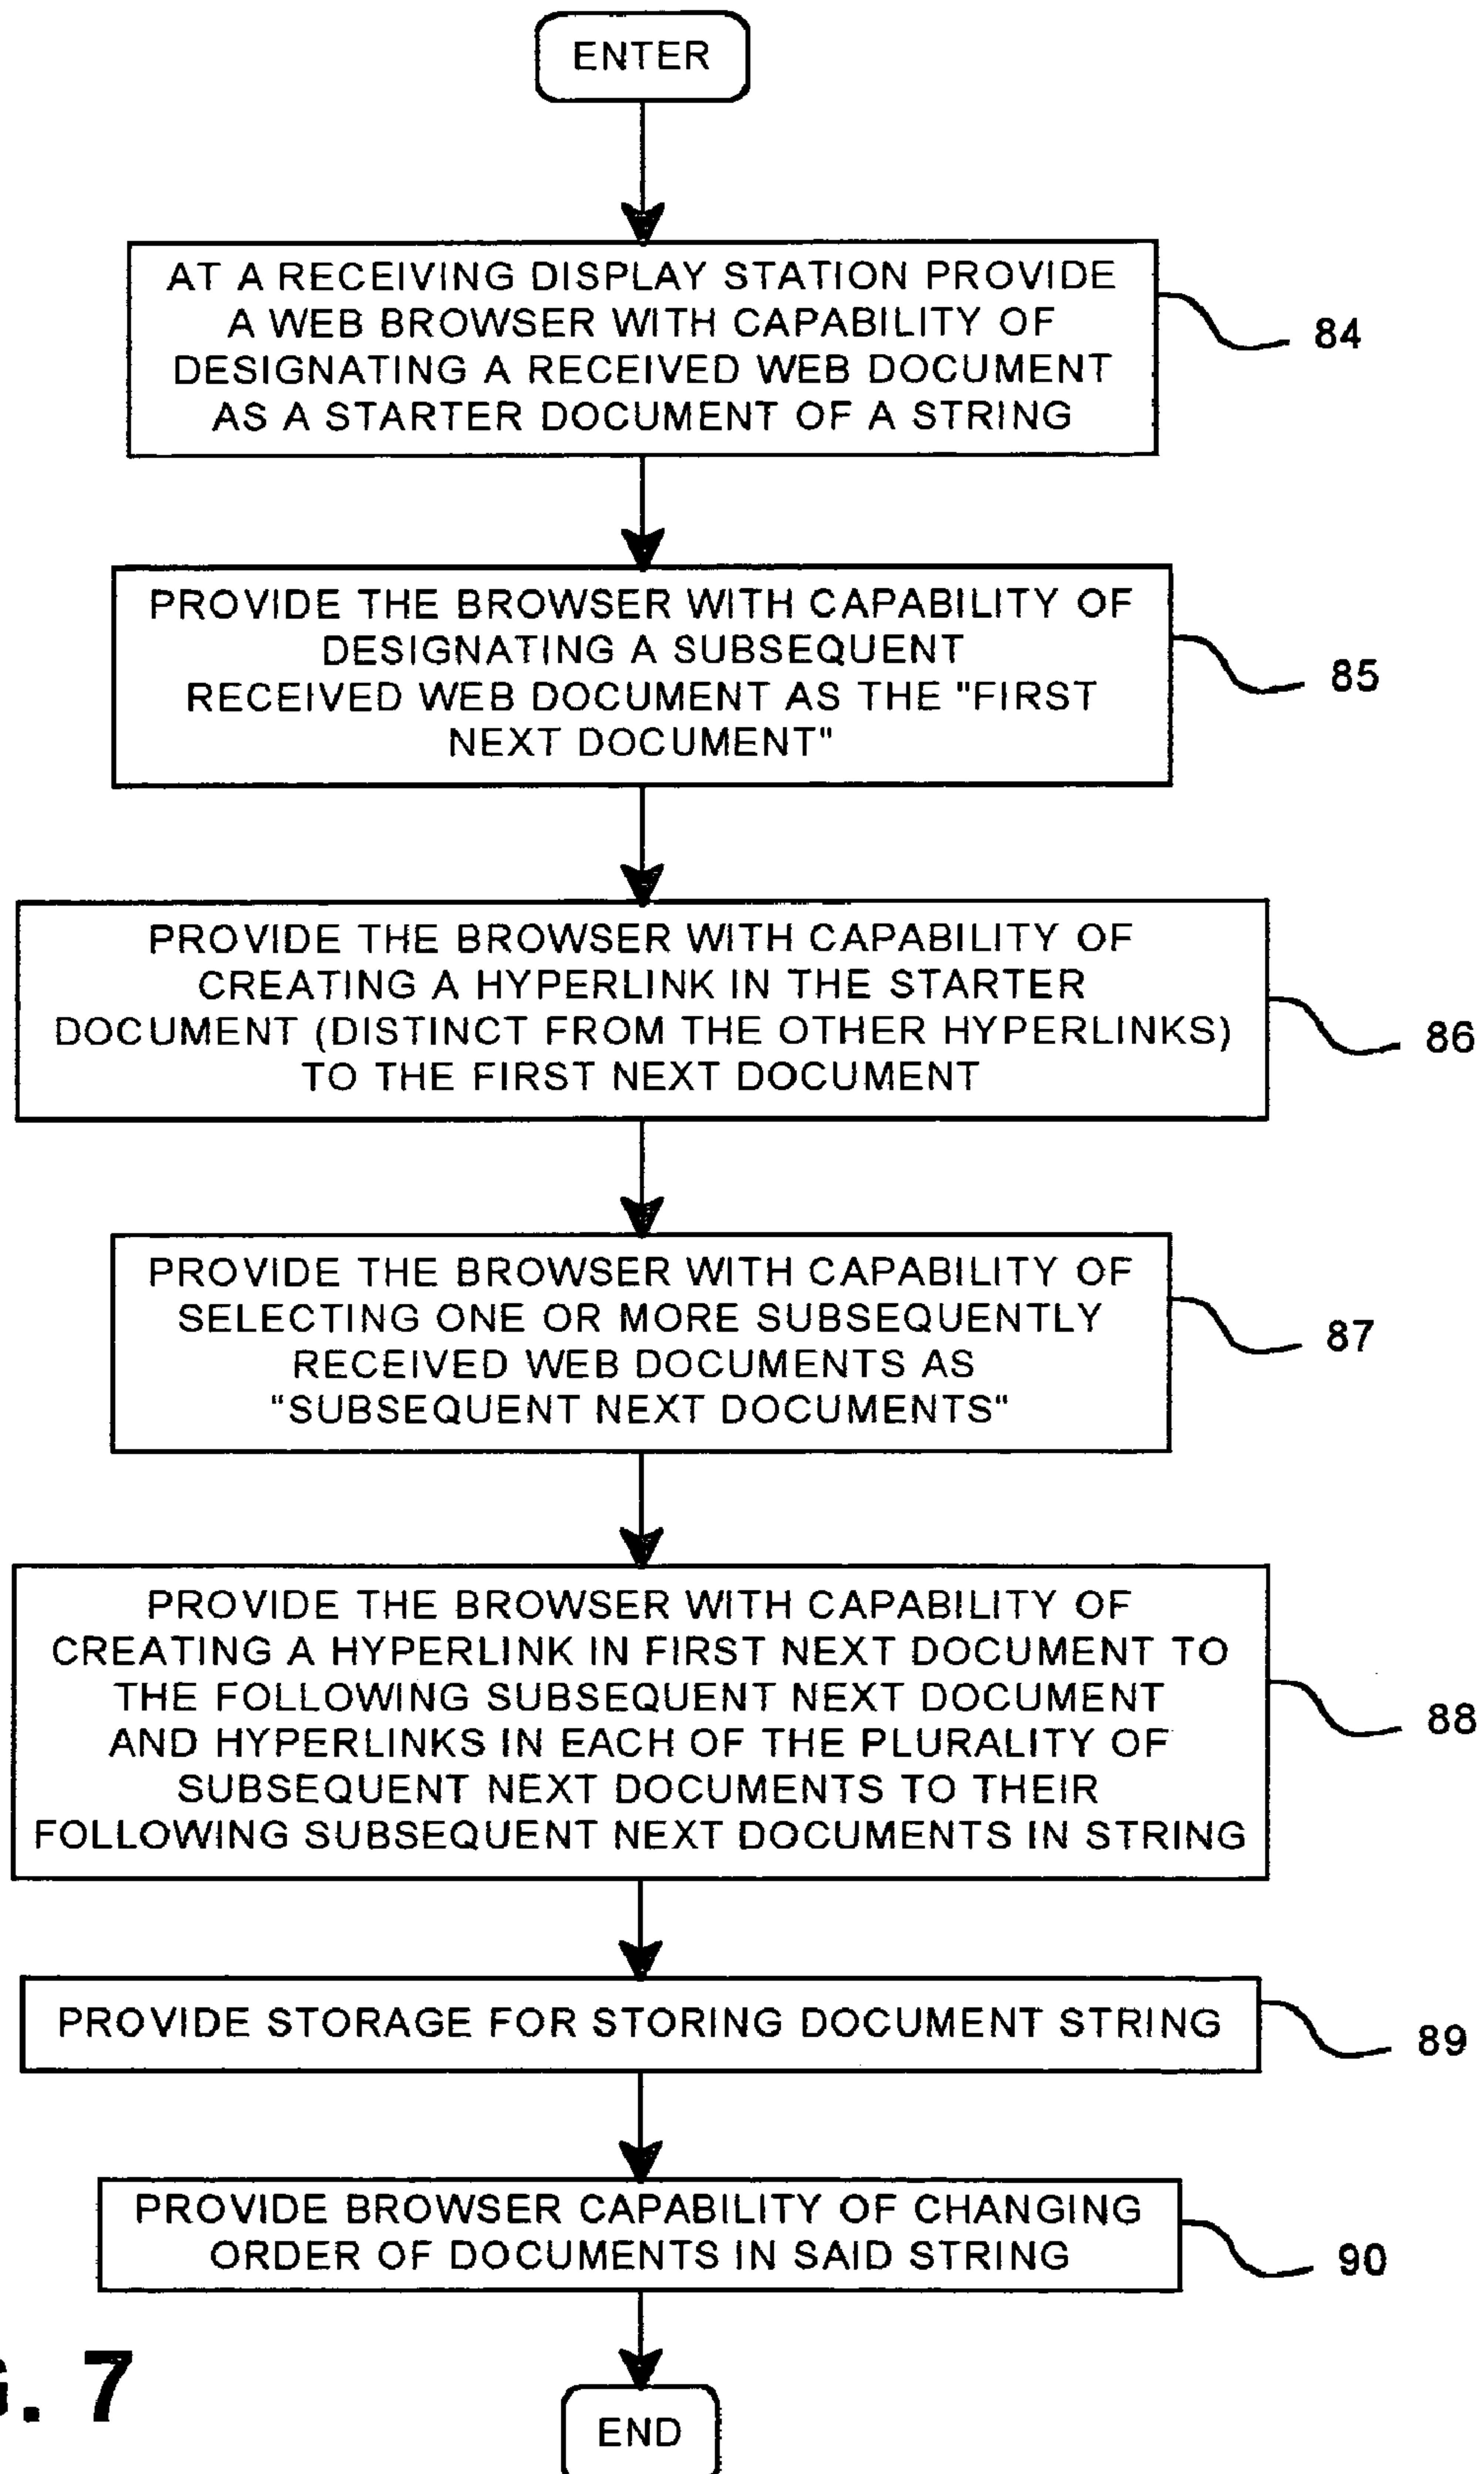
ENTER

AT A RECEIVING DISPLAY STATION PROVIDE A WEB BROWSER WITH CAPABILITY OF DESIGNATING A RECEIVED WEB DOCUMENT AS A STARTER DOCUMENT OF A STRING

84

PROVIDE THE BROWSER WITH CAPABILITY OF DESIGNATING A SUBSEQUENT RECEIVED WEB DOCUMENT AS THE "FIRST NEXT DOCUMENT"

85

PROVIDE THE BROWSER WITH CAPABILITY OF CREATING A HYPERLINK IN THE STARTER DOCUMENT (DISTINCT FROM THE OTHER HYPERLINKS) TO THE FIRST NEXT DOCUMENT

86

PROVIDE THE BROWSER WITH CAPABILITY OF SELECTING ONE OR MORE SUBSEQUENTLY RECEIVED WEB DOCUMENTS AS "SUBSEQUENT NEXT DOCUMENTS"

87

PROVIDE THE BROWSER WITH CAPABILITY OF CREATING A HYPERLINK IN FIRST NEXT DOCUMENT TO THE FOLLOWING SUBSEQUENT NEXT DOCUMENT AND HYPERLINKS IN EACH OF THE PLURALITY OF SUBSEQUENT NEXT DOCUMENTS TO THEIR FOLLOWING SUBSEQUENT NEXT DOCUMENTS IN STRING

88

PROVIDE STORAGE FOR STORING DOCUMENT STRING

89

PROVIDE BROWSER CAPABILITY OF CHANGING ORDER OF DOCUMENTS IN SAID STRING

90

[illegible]. 7

END